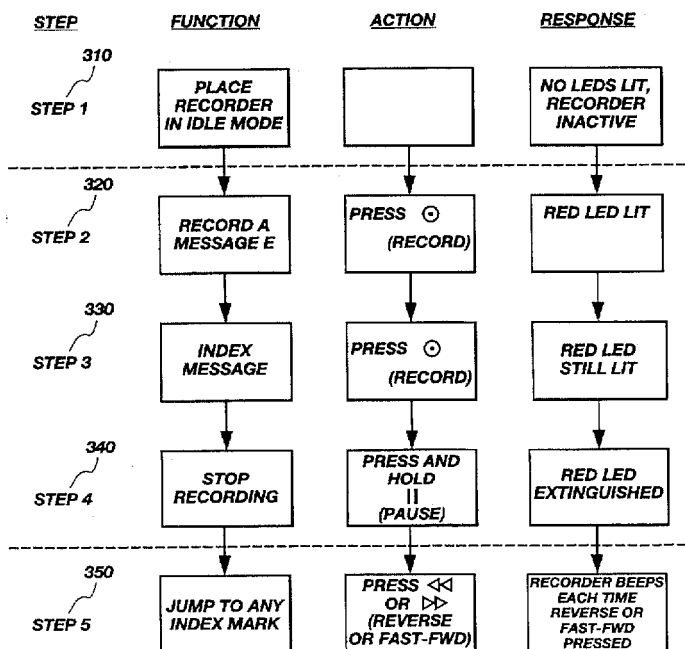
STEP FUNCTION ACTION RESPONSE

310
STEP 1
PLACE RECORDER IN IDLE MODE
NO LEDS LIT, RECORDER INACTIVE

320
STEP 2
RECORD A MESSAGE E
PRESS ⊙ (RECORD)
RED LED LIT

330
STEP 3
INDEX MESSAGE
PRESS ⊙ (RECORD)
RED LED STILL LIT

340
STEP 4
STOP RECORDING
PRESS AND HOLD II (PAUSE)
RED LED EXTINGUISHED

350
STEP 5
JUMP TO ANY INDEX MARK
PRESS ⊲⊲ OR ⊳⊳ (REVERSE OR FAST-FWD)
RECORDER BEEPS EACH TIME REVERSE OR FAST-FWD PRESSED